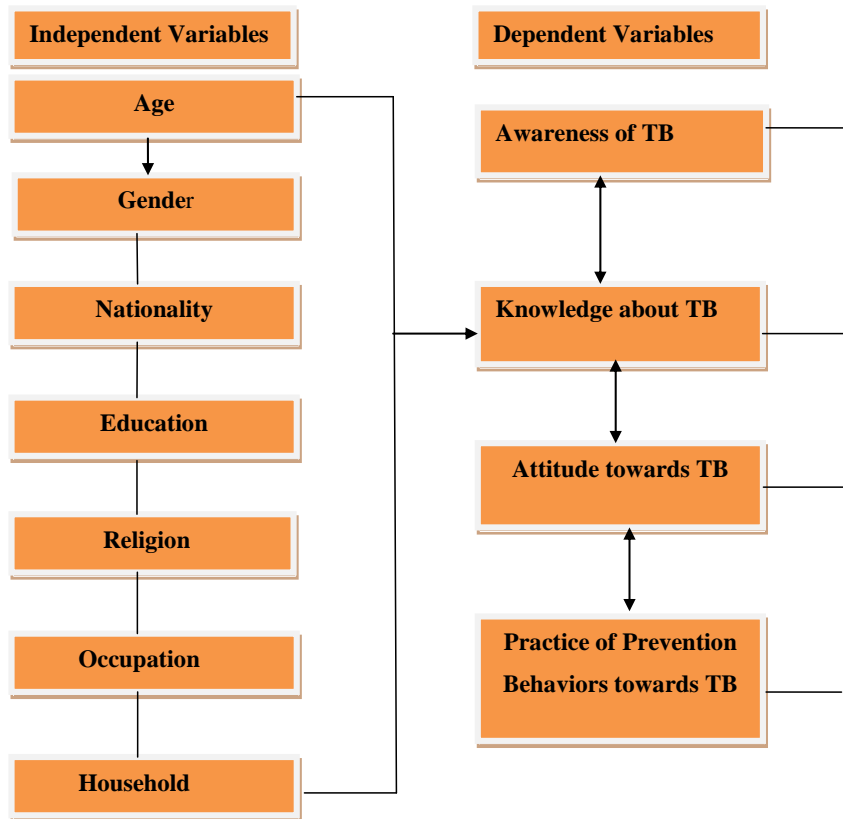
Independent Variables

Dependent Variables

Age

Gender

Nationality

Education

Religion

Occupation

Household

Awareness of TB

Knowledge about TB

Attitude towards TB

Practice of Prevention Behaviors towards TB